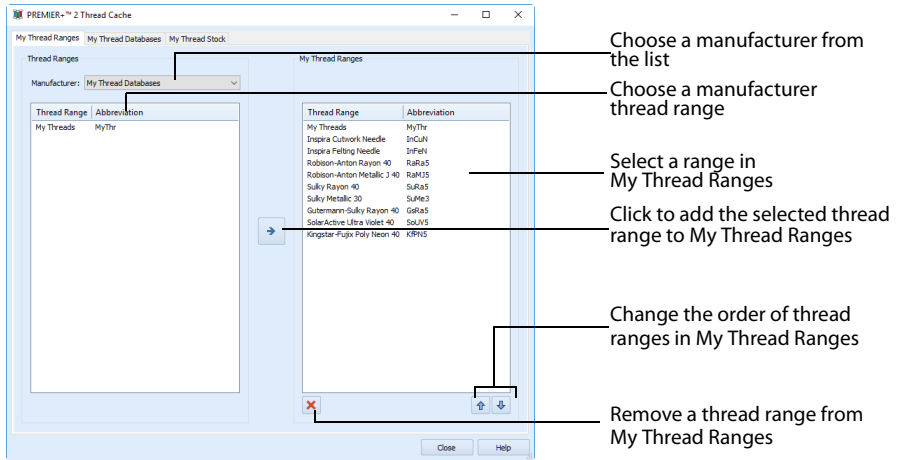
PREMIER+™ 2 Thread Cache

My Thread Ranges | My Thread Databases | My Thread Stock

Thread Ranges

Manufacturer: My Thread Databases

| Thread Range | Abbreviation |
|---|---|
| My Threads | MyThr |

My Thread Ranges

| Thread Range | Abbreviation |
|---|---|
| My Threads | MyThr |
| Inspira Cutwork Needle | InCuN |
| Inspira Felting Needle | InFeN |
| Robison-Anton Rayon 40 | RaRa5 |
| Robison-Anton Metallic J 40 | RaMJ5 |
| Sulky Rayon 40 | SuRa5 |
| Sulky Metallic 30 | SuMe3 |
| Gutermann-Sulky Rayon 40 | GsRa5 |
| SolarActive Ultra Violet 40 | SoUV5 |
| Kingstar-Fujix Poly Neon 40 | KfPN5 |

Close Help

Choose a manufacturer from the list

Choose a manufacturer thread range

Select a range in My Thread Ranges

Click to add the selected thread range to My Thread Ranges

Change the order of thread ranges in My Thread Ranges

Remove a thread range from My Thread Ranges